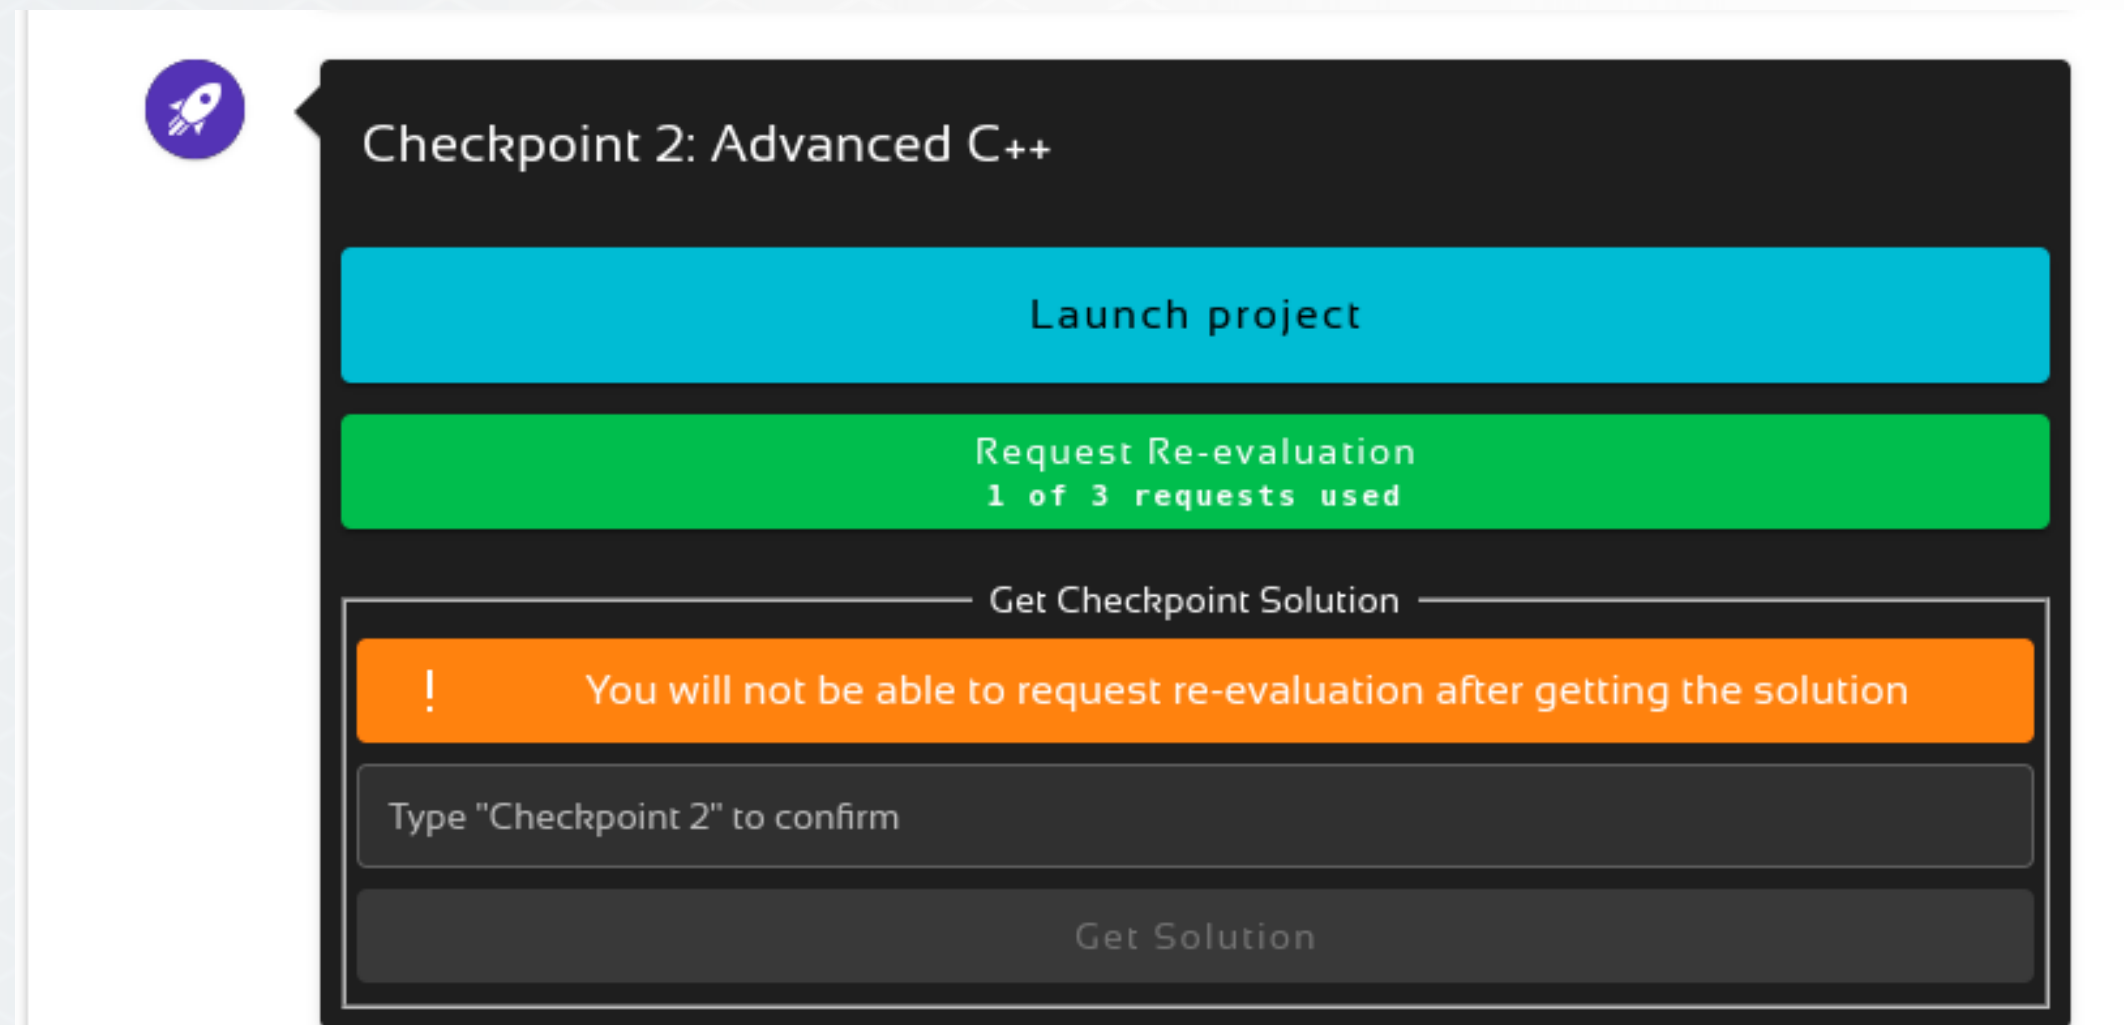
Checkpoint 2: Advanced C++

Launch project

Request Re-evaluation
1 of 3 requests used

Get Checkpoint Solution

! You will not be able to request re-evaluation after getting the solution

Type "Checkpoint 2" to confirm

Get Solution